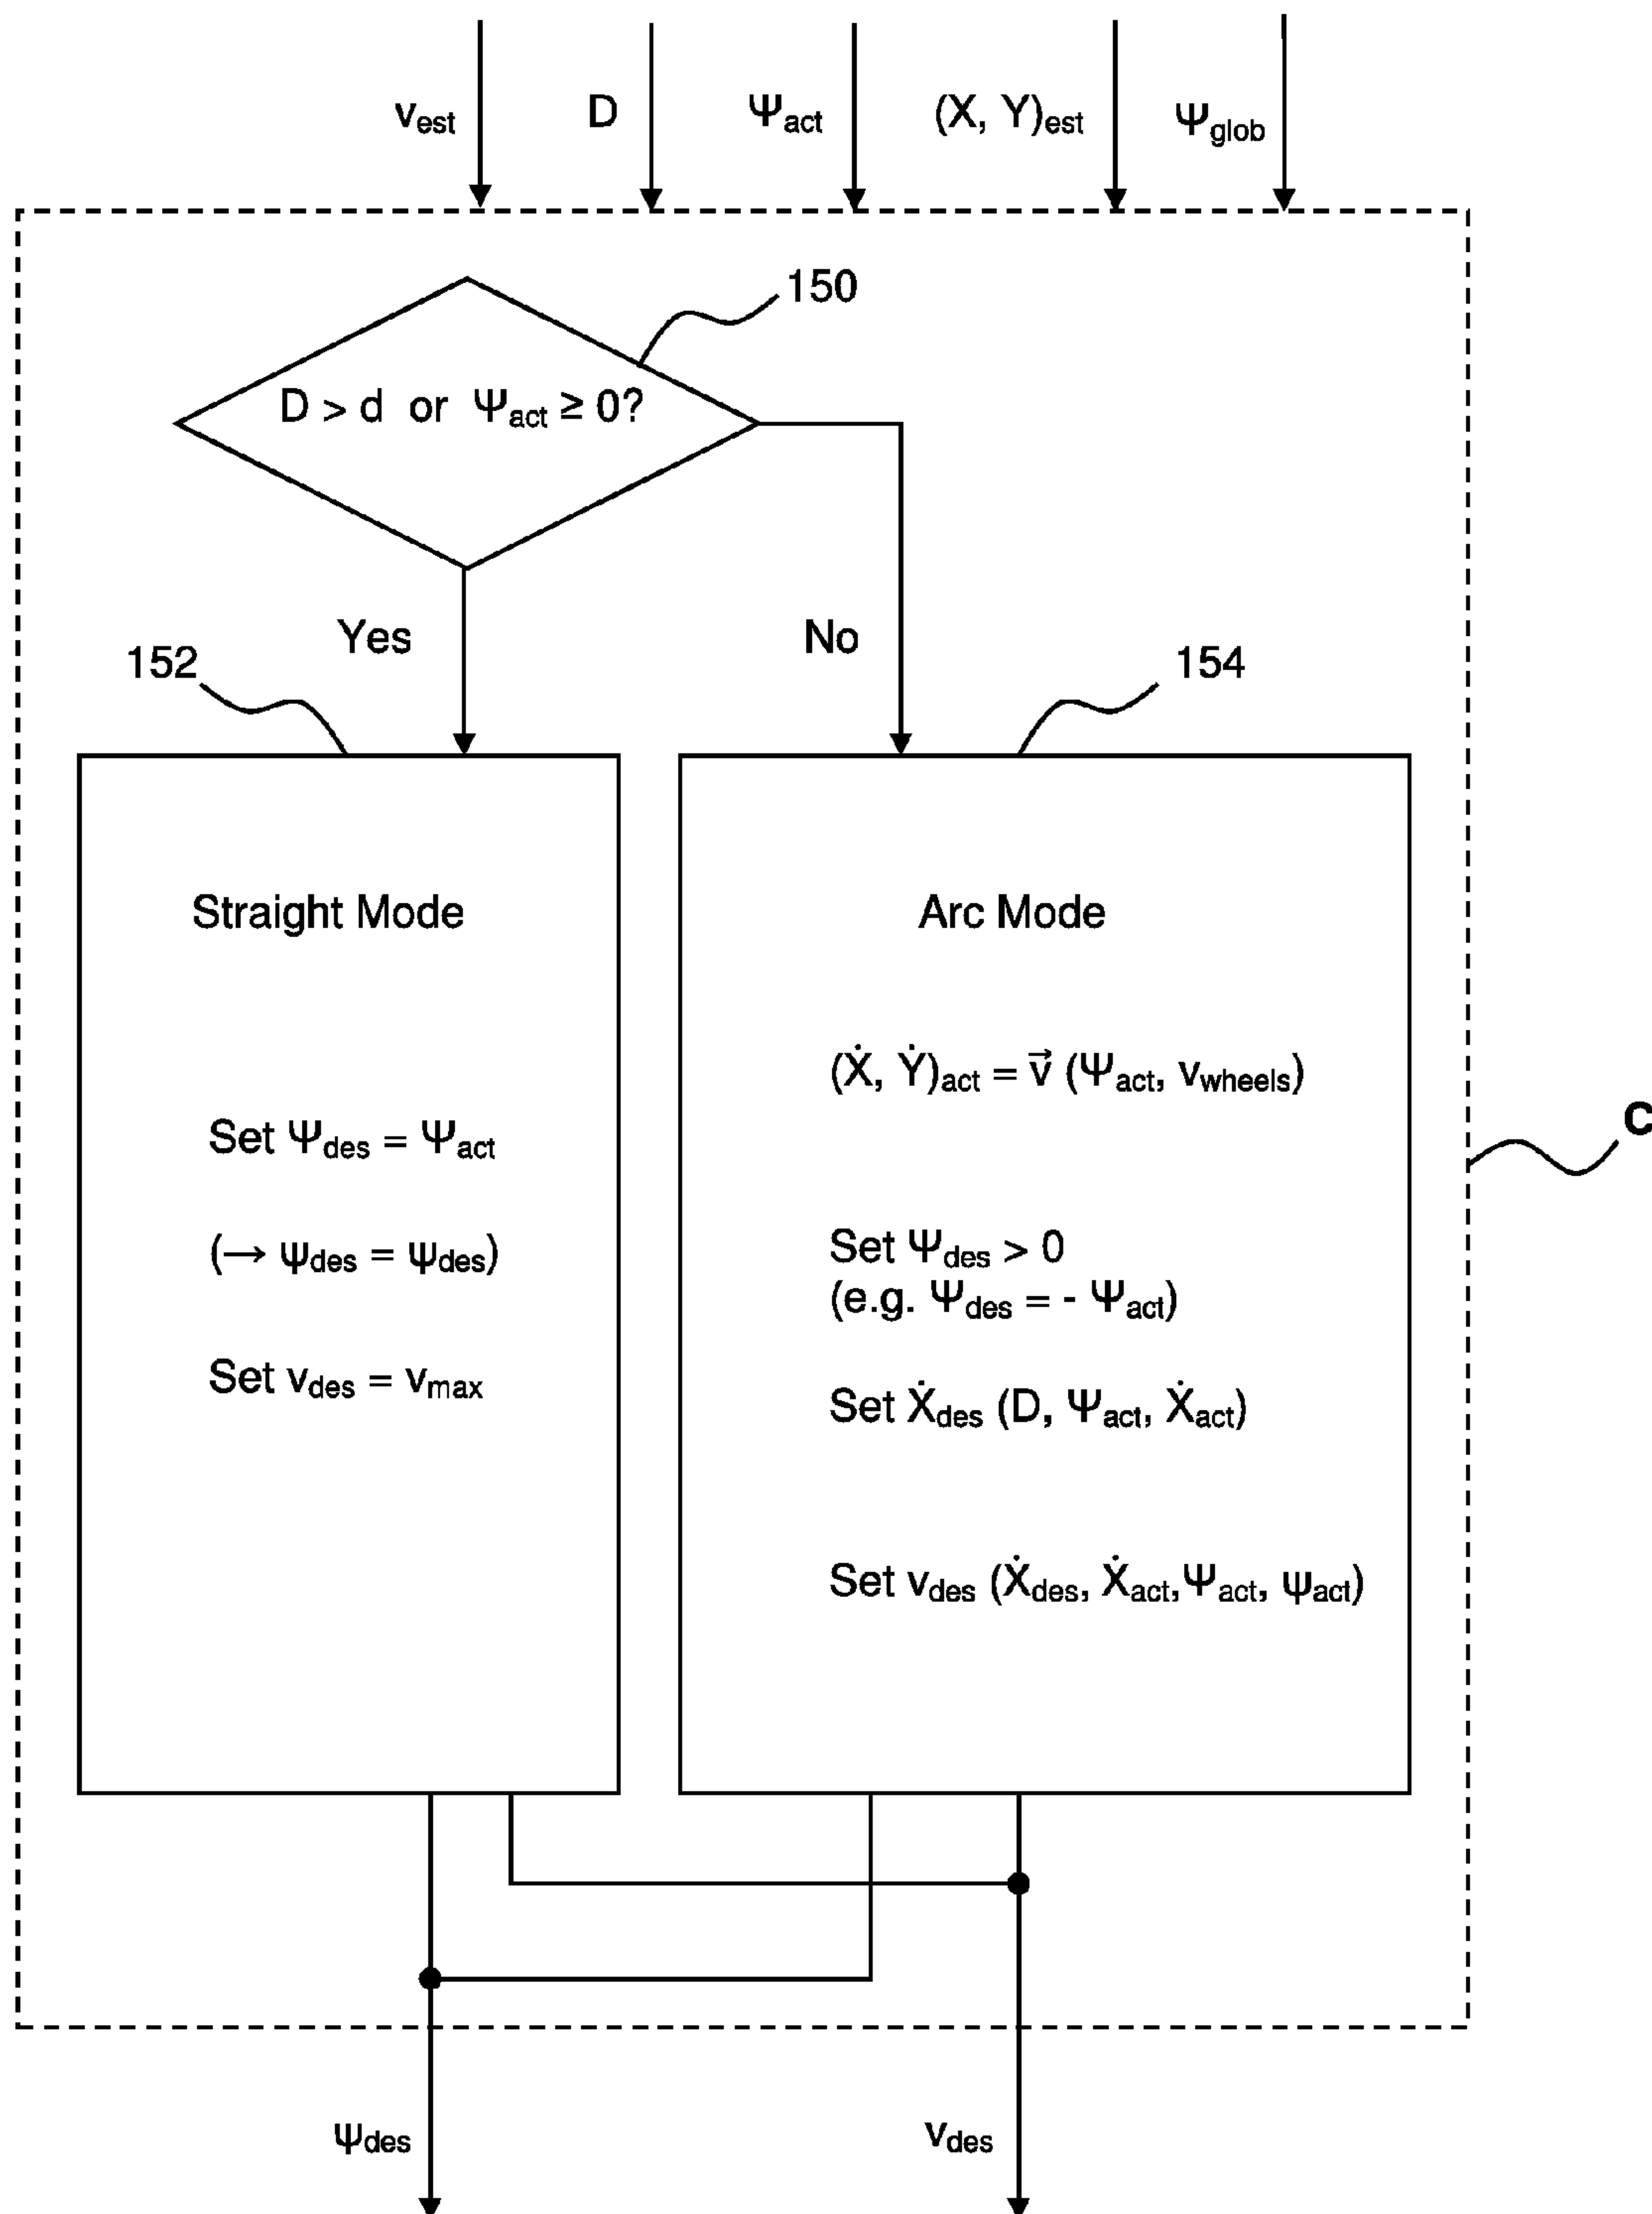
$v_{est}$ D $\Psi_{act}$ $(X, Y)_{est}$ $\Psi_{glob}$

150

D > d or $\Psi_{act} \geq 0$?

Yes

No

152

154

Straight Mode

Set $\Psi_{des} = \Psi_{act}$

$(\rightarrow \psi_{des} = \psi_{des})$

Set $v_{des} = v_{max}$

Arc Mode

$(\dot{X}, \dot{Y})_{act} = \vec{v}\ (\Psi_{act}, v_{wheels})$

Set $\Psi_{des} > 0$
(e.g. $\Psi_{des} = - \Psi_{act}$)

Set $\dot{X}_{des}$ (D, $\Psi_{act}$, $\dot{X}_{act}$)

Set $v_{des}$ ($\dot{X}_{des}$, $\dot{X}_{act}$, $\Psi_{act}$, $\psi_{act}$)

C

$\psi_{des}$

$v_{des}$